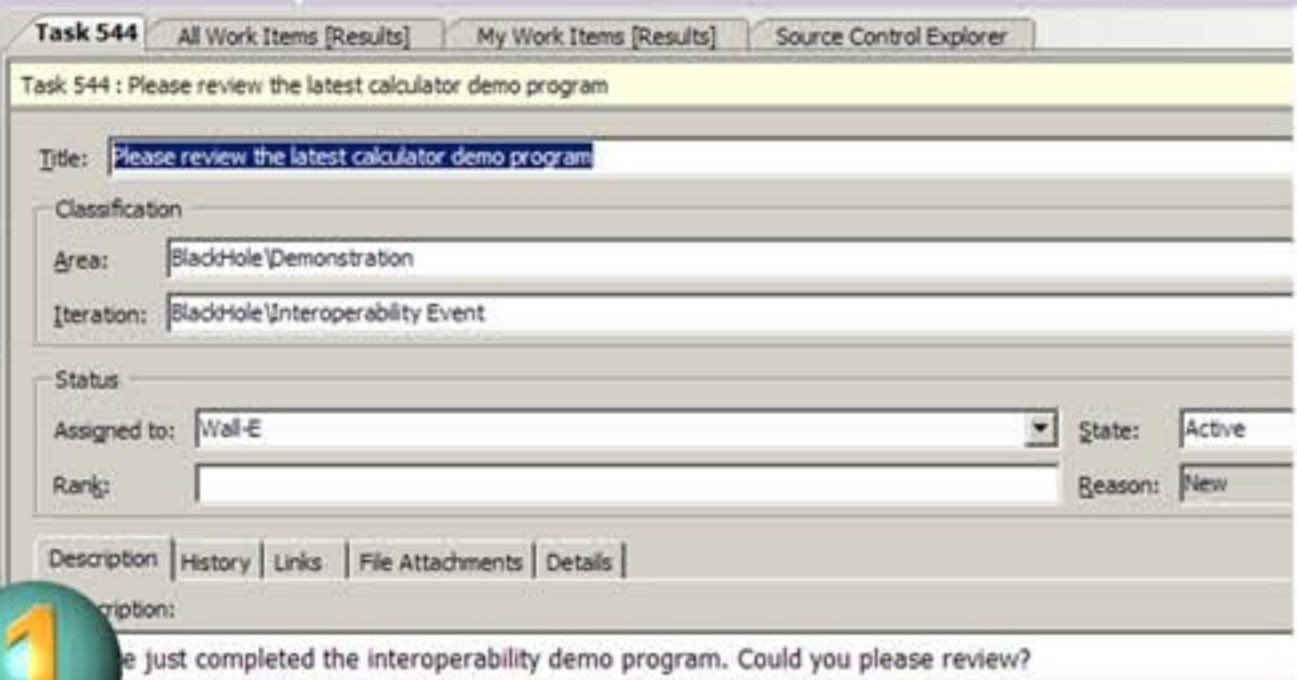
Task 544 | All Work Items [Results] | My Work Items [Results] | Source Control Explorer

Task 544 : Please review the latest calculator demo program

Title: Please review the latest calculator demo program

Classification

Area: BlackHole\Demonstration

Iteration: BlackHole\Interoperability Event

Status

Assigned to: Wall-E

State: Active

Rank:

Reason: New

Description | History | Links | File Attachments | Details

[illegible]cription:

1

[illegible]e just completed the interoperability demo program. Could you please review?